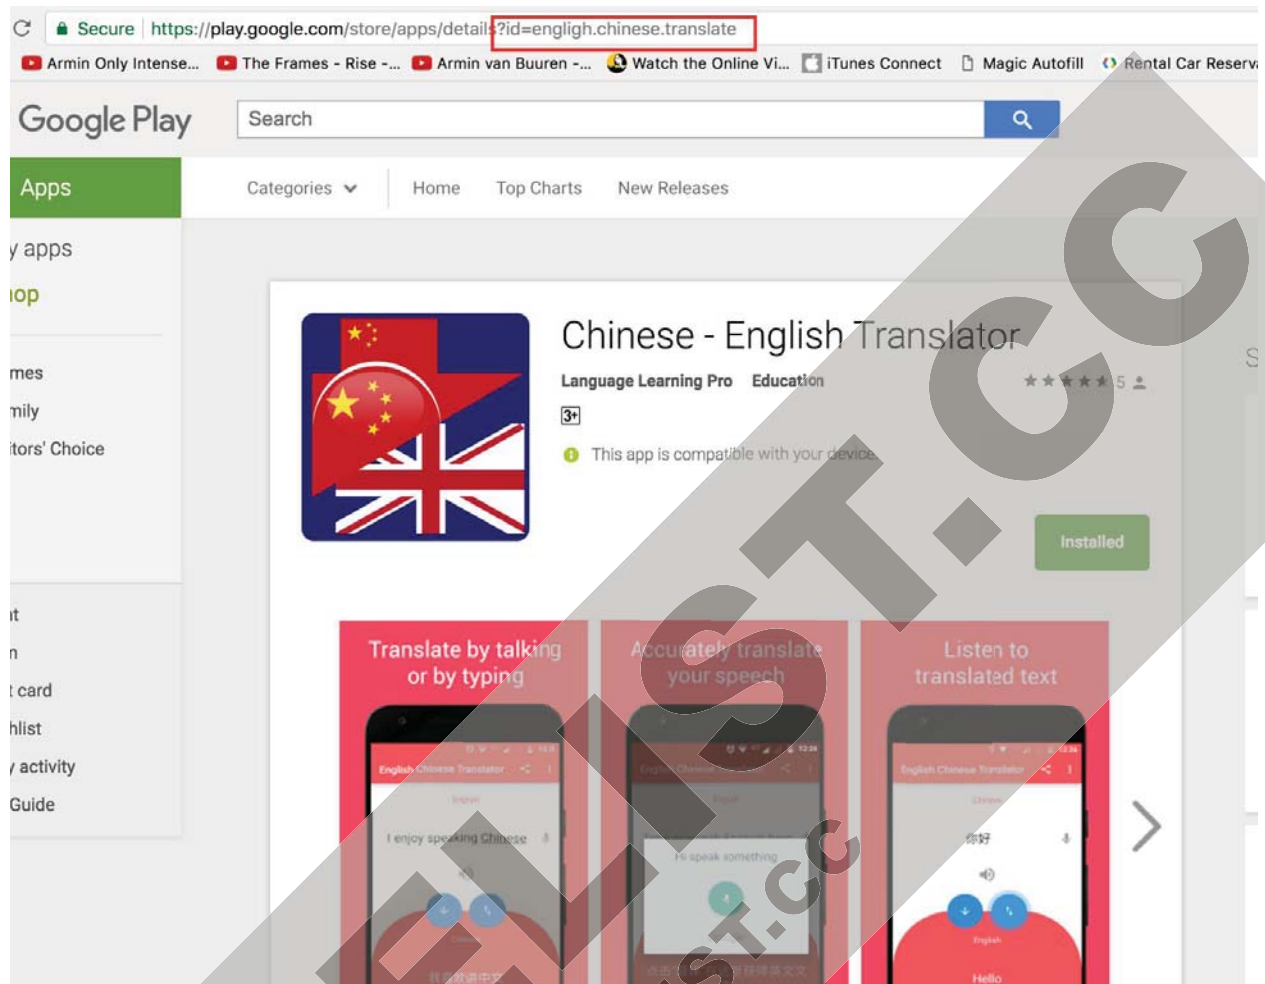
Secure https://play.google.com/store/apps/details?id=engligh.chinese.translate

Armin Only Intense... The Frames - Rise -... Armin van Buuren -... Watch the Online Vi... iTunes Connect Magic Autofill Rental Car Reserv

Google Play

Search

Apps

Categories Home Top Charts New Releases

y apps
op

mes
mily
itors' Choice

Chinese - English Translator

Language Learning Pro Education

5

3+

This app is compatible with your device.

Installed

it
n
t card
hlist
y activity
Guide

Translate by talking or by typing

Accurately translate your speech

Listen to translated text

English Chinese Translator

I enjoy speaking Chinese

Hi speak something

你好

Hello

FLIST.CC

FLIST.CC